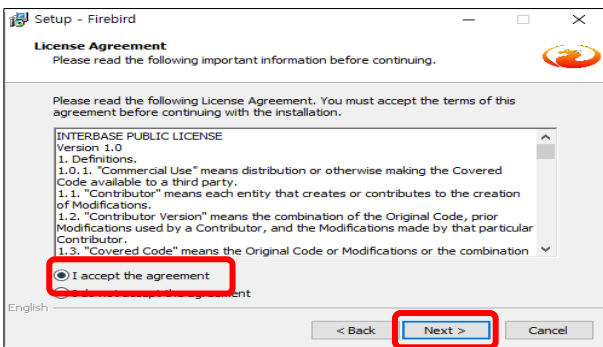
Setup - Firebird

License Agreement
Please read the following important information before continuing.

Please read the following License Agreement. You must accept the terms of this agreement before continuing with the installation.

INTERBASE PUBLIC LICENSE
Version 1.0
1. Definitions.
1.0.1. "Commercial Use" means distribution or otherwise making the Covered Code available to a third party.
1.1. "Contributor" means each entity that creates or contributes to the creation of Modifications.
1.2. "Contributor Version" means the combination of the Original Code, prior Modifications used by a Contributor, and the Modifications made by that particular Contributor.
1.3. "Covered Code" means the Original Code or Modifications or the combination

I accept the agreement
I do not accept the agreement

English

< Back
Next >
Cancel